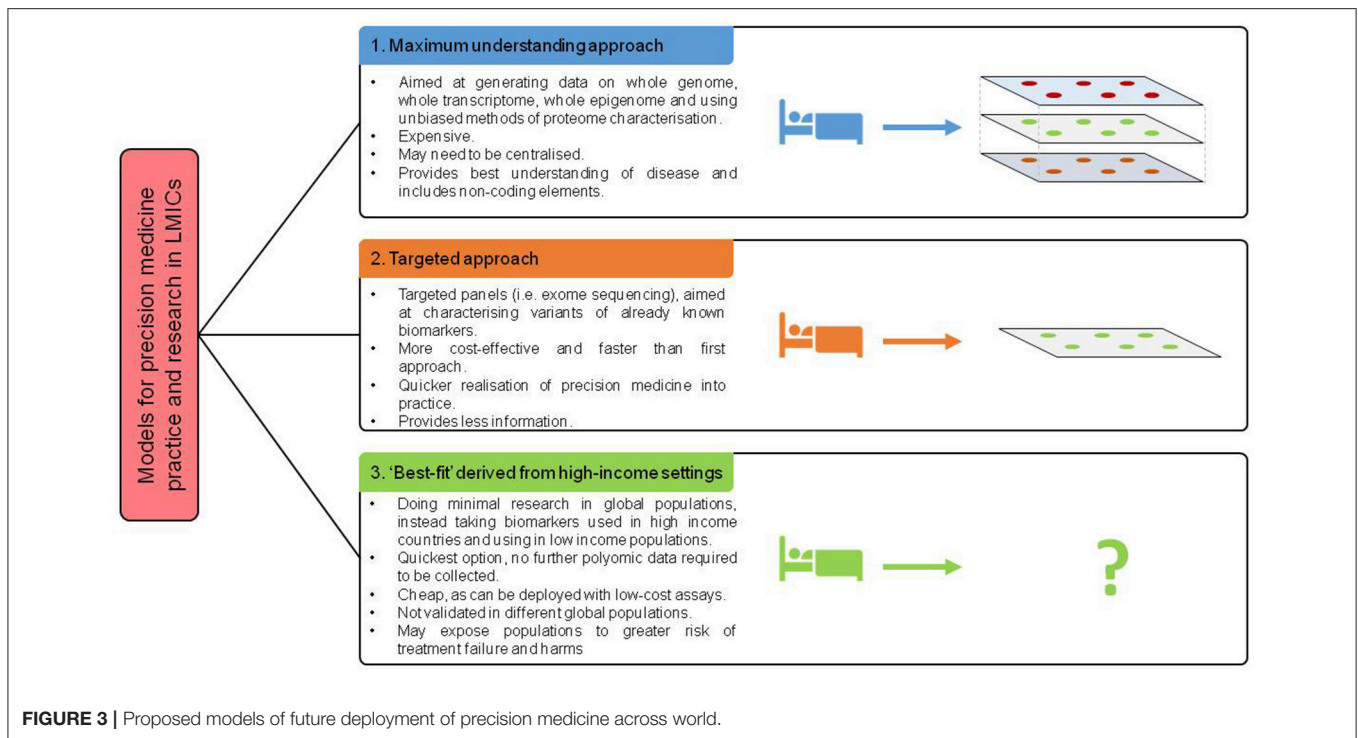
Models for precision medicine practice and research in LMICs

1. Maximum understanding approach

- Aimed at generating data on whole genome, whole transcriptome, whole epigenome and using unbiased methods of proteome characterisation.
- Expensive.
- May need to be centralised.
- Provides best understanding of disease and includes non-coding elements.

2. Targeted approach

- Targeted panels (i.e. exome sequencing), aimed at characterising variants of already known biomarkers.
- More cost-effective and faster than first approach.
- Quicker realisation of precision medicine into practice.
- Provides less information.

3. 'Best-fit' derived from high-income settings

- Doing minimal research in global populations, instead taking biomarkers used in high income countries and using in low income populations.
- Quickest option, no further polyomic data required to be collected.
- Cheap, as can be deployed with low-cost assays.
- Not validated in different global populations.
- May expose populations to greater risk of treatment failure and harms

?

**FIGURE 3 |** Proposed models of future deployment of precision medicine across world.